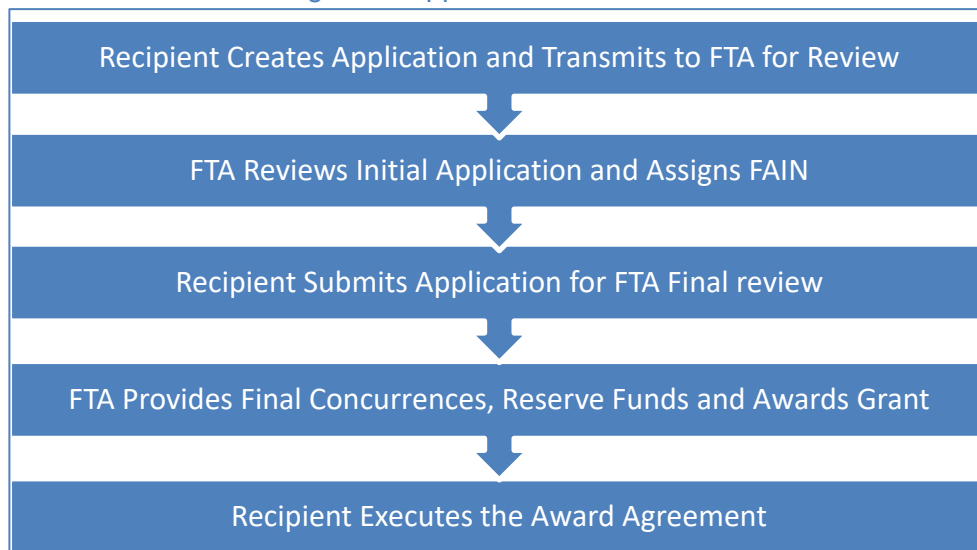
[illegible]

Recipient Creates Application and Transmits to FTA for Review

FTA Reviews Initial Application and Assigns FAIN

Recipient Submits Application for FTA Final review

FTA Provides Final Concurrences, Reserve Funds and Awards Grant

Recipient Executes the Award Agreement